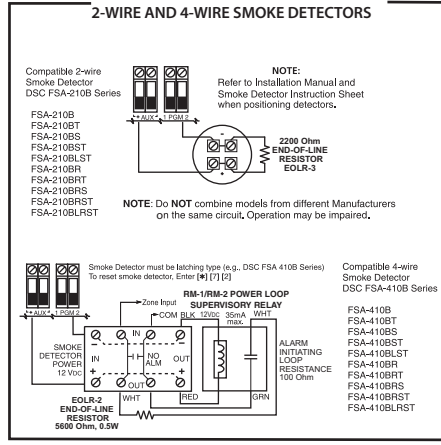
2-WIRE AND 4-WIRE SMOKE DETECTORS

Compatible 2-wire Smoke Detector DSC FSA-210B Series

FSA-210B
FSA-210BT
FSA-210BS
FSA-210BST
FSA-210BLST
FSA-210BR
FSA-210BRT
FSA-210BRS
FSA-210BRST
FSA-210BLRST

+AUX- 1 PGM 2

NOTE:
Refer to Installation Manual and Smoke Detector Instruction Sheet when positioning detectors.

2200 Ohm
END-OF-LINE RESISTOR
EOLR-3

NOTE: Do NOT combine models from different Manufacturers on the same circuit. Operation may be impaired.

Smoke Detector must be latching type (e.g., DSC FSA 410B Series)
To reset smoke detector, Enter [✱] [7] [2]

+AUX- 1 PGM 2

Compatible 4-wire Smoke Detector DSC FSA-410B Series

FSA-410B
FSA-410BT
FSA-410BS
FSA-410BST
FSA-410BLST
FSA-410BR
FSA-410BRT
FSA-410BRS
FSA-410BRST
FSA-410BLRST

RM-1/RM-2 POWER LOOP SUPERVISORY RELAY

Zone Input
COM BLK 12Vdc 35mA max. WHT

SMOKE DETECTOR POWER 12 Vdc

IN
NO ALM
OUT
IN
OUT

ALARM INITIATING LOOP RESISTANCE 100 Ohm

WHT RED GRN

EOLR-2
END-OF-LINE RESISTOR
5600 Ohm, 0.5W